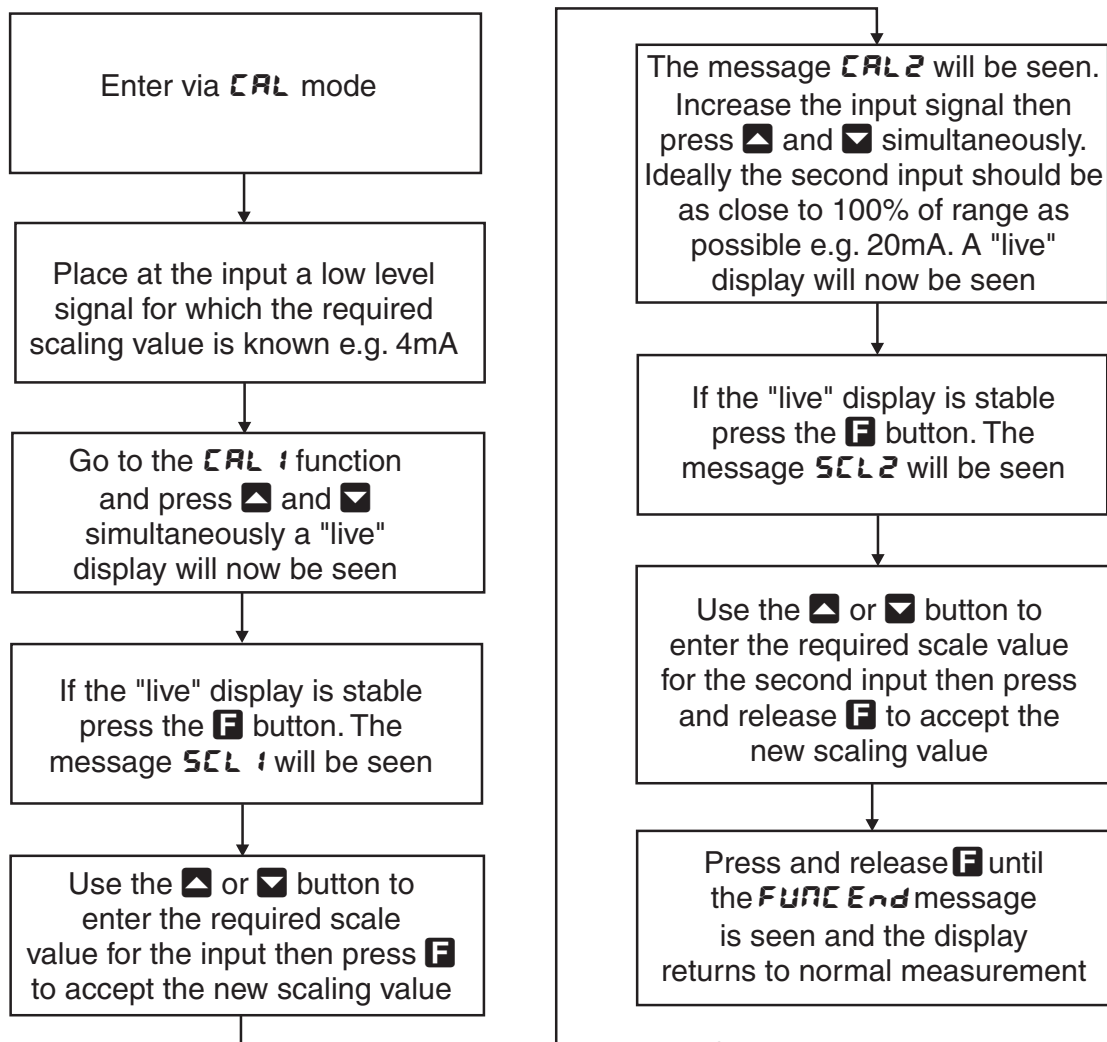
Enter via CAL mode

Place at the input a low level signal for which the required scaling value is known e.g. 4mA

Go to the CAL 1 function and press ▲ and ▼ simultaneously a "live" display will now be seen

If the "live" display is stable press the F button. The message SCL 1 will be seen

Use the ▲ or ▼ button to enter the required scale value for the input then press F to accept the new scaling value

The message CAL 2 will be seen. Increase the input signal then press ▲ and ▼ simultaneously. Ideally the second input should be as close to 100% of range as possible e.g. 20mA. A "live" display will now be seen

If the "live" display is stable press the F button. The message SCL 2 will be seen

Use the ▲ or ▼ button to enter the required scale value for the second input then press and release F to accept the new scaling value

Press and release F until the FUNC End message is seen and the display returns to normal measurement